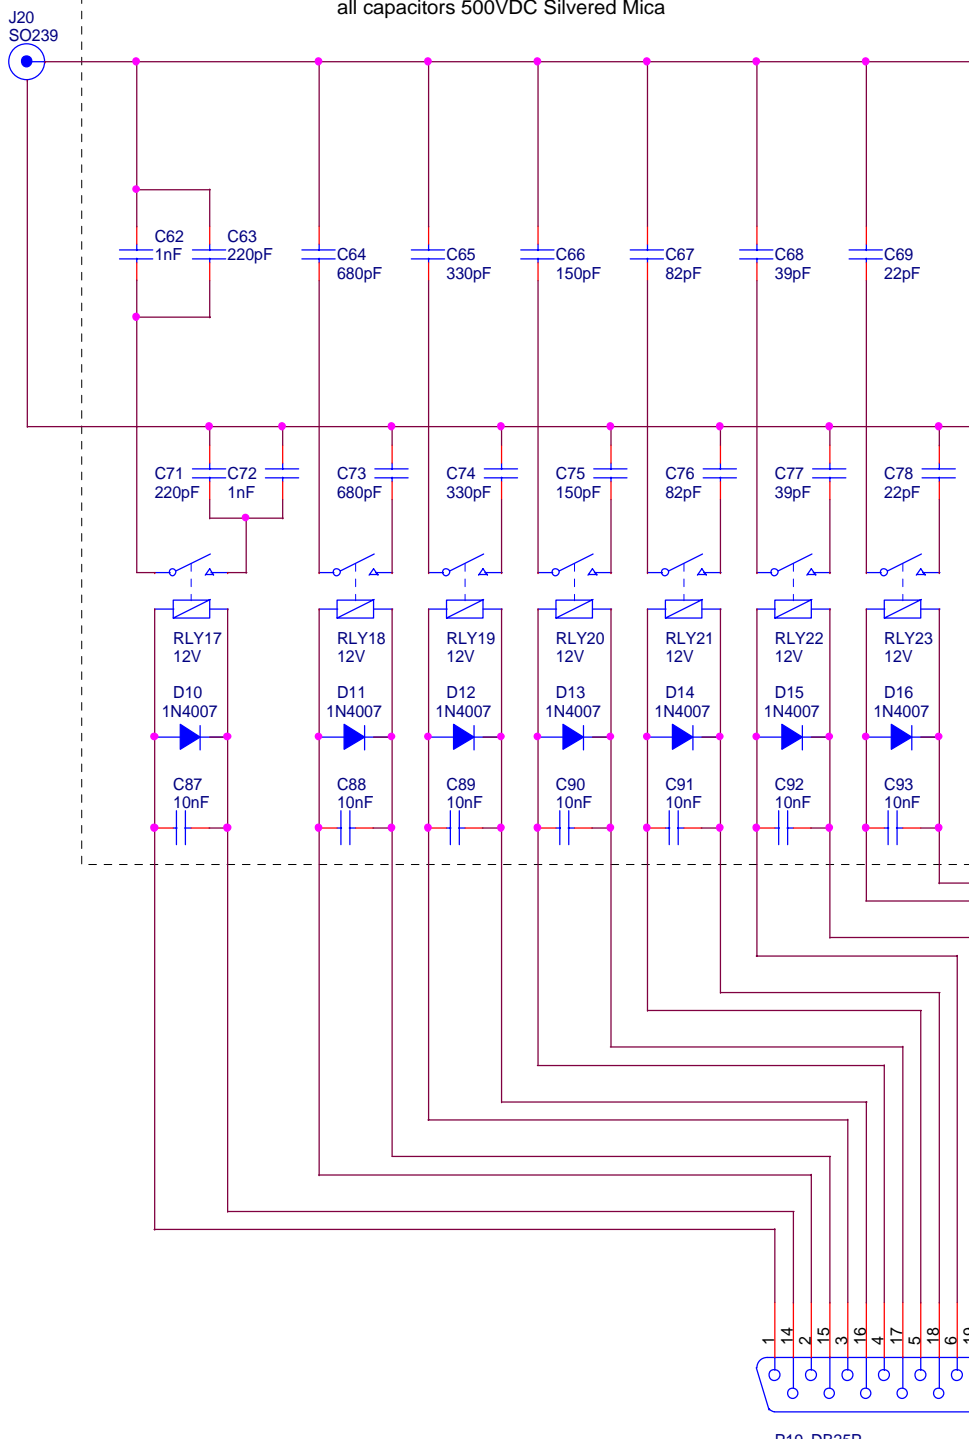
J20
SO239

all capacitors 500VDC Silvered Mica

C62
1nF

C63
220pF

C64
680pF

C65
330pF

C66
150pF

C67
82pF

C68
39pF

C69
22pF

C71
220pF

C72
1nF

C73
680pF

C74
330pF

C75
150pF

C76
82pF

C77
39pF

C78
22pF

RLY17
12V

RLY18
12V

RLY19
12V

RLY20
12V

RLY21
12V

RLY22
12V

RLY23
12V

D10
1N4007

D11
1N4007

D12
1N4007

D13
1N4007

D14
1N4007

D15
1N4007

D16
1N4007

C87
10nF

C88
10nF

C89
10nF

C90
10nF

C91
10nF

C92
10nF

C93
10nF

1
14
2
15
3
16
4
17
5
18
6
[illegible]

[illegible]